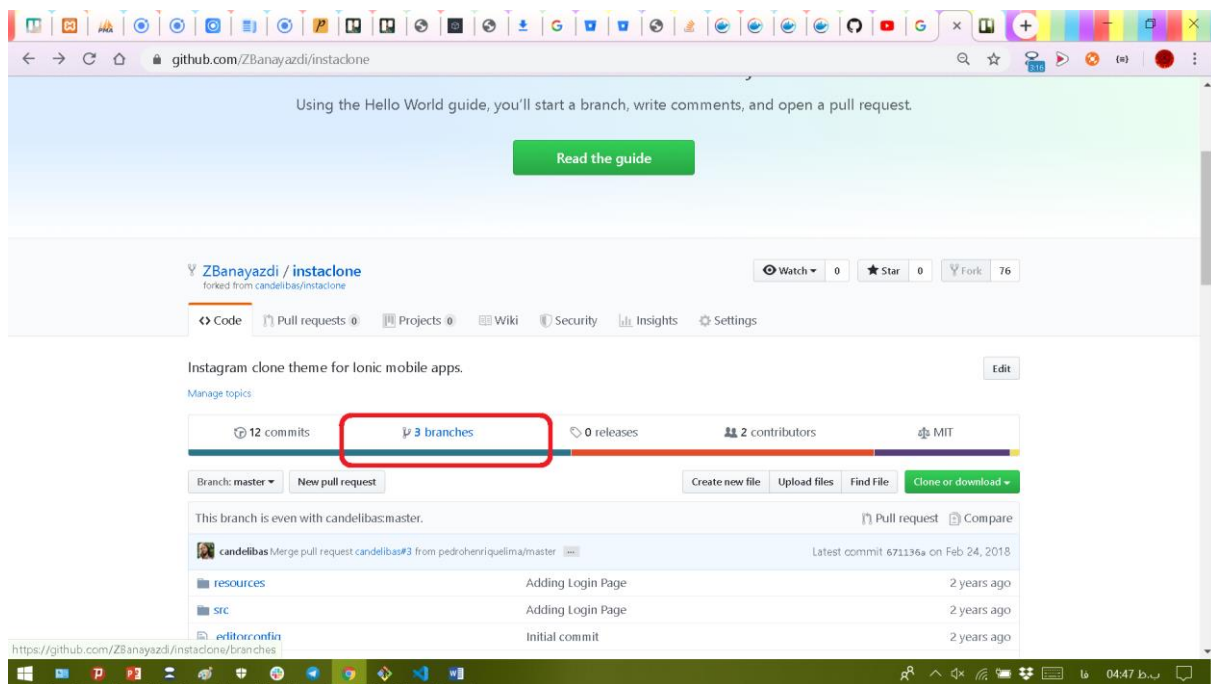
github.com/ZBanayazdi/instaclone

Using the Hello World guide, you'll start a branch, write comments, and open a pull request.

Read the guide

ZBanayazdi / instaclone
forked from candelibas/instaclone

Watch ▾ 0 Star 0 Fork 76

<> Code Pull requests 0 Projects 0 Wiki Security Insights Settings

Instagram clone theme for Ionic mobile apps.

Edit

Manage topics

12 commits 3 branches 0 releases 2 contributors MIT

Branch: master ▾ New pull request Create new file Upload files Find File Clone or download ▾

This branch is even with candelibas:master. Pull request Compare

candelibas Merge pull request candelibas#3 from pedrohenriquelima/master ... Latest commit 671136a on Feb 24, 2018

| | | |
|---|---|---|
| resources | Adding Login Page | 2 years ago |
| src | Adding Login Page | 2 years ago |
| .editorconfig | Initial commit | 2 years ago |

https://github.com/ZBanayazdi/instaclone/branches

04:47 ب.ظ